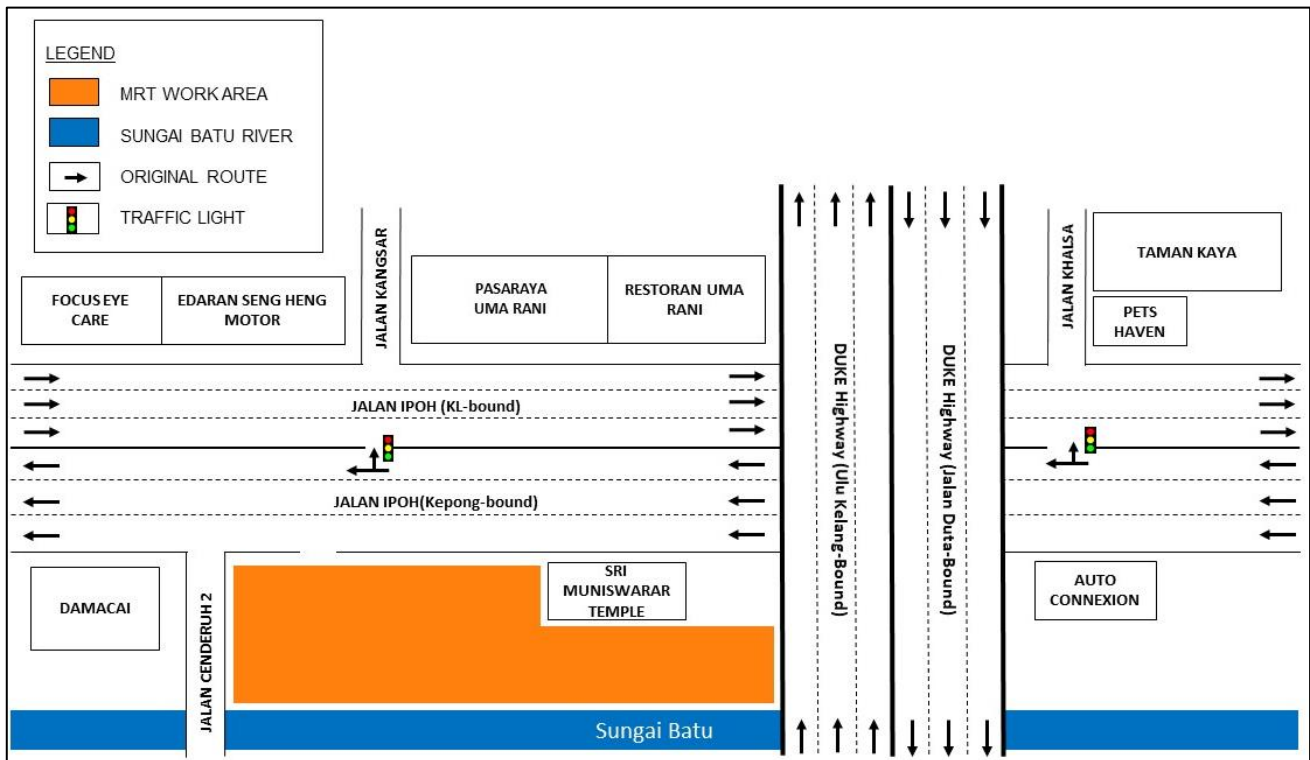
LEGEND

MRT WORK AREA

SUNGAI BATU RIVER

ORIGINAL ROUTE

TRAFFIC LIGHT

JALAN KANGSAR

FOCUS EYE CARE

EDARAN SENG HENG MOTOR

PASARAYA UMA RANI

RESTORAN UMA RANI

DUKE Highway (Ulu Kelang-Bound)

DUKE Highway (Jalan Duta-Bound)

JALAN KHALSA

TAMAN KAYA

PETS HAVEN

JALAN IPOH (KL-bound)

JALAN IPOH(Kepong-bound)

DAMACAI

JALAN CENDERUH 2

SRI MUNISWARAR TEMPLE

AUTO CONNEXION

Sungai Batu